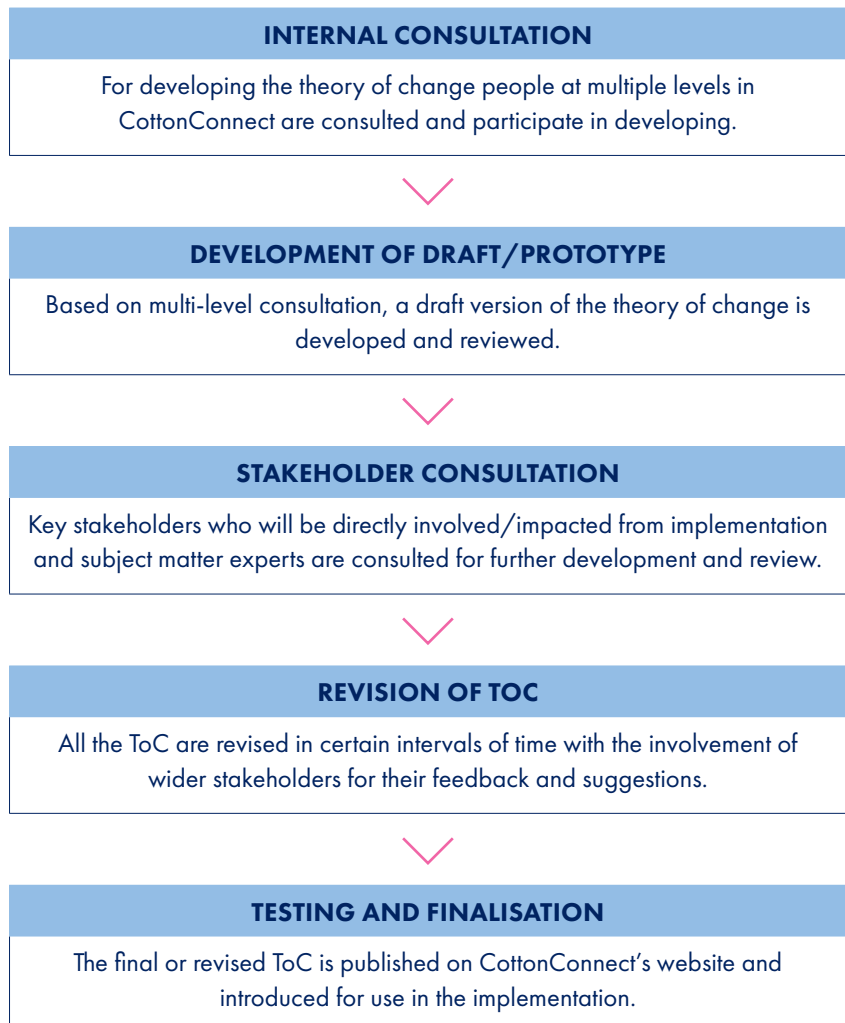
INTERNAL CONSULTATION

For developing the theory of change people at multiple levels in CottonConnect are consulted and participate in developing.

DEVELOPMENT OF DRAFT/PROTOTYPE

Based on multi-level consultation, a draft version of the theory of change is developed and reviewed.

STAKEHOLDER CONSULTATION

Key stakeholders who will be directly involved/impacted from implementation and subject matter experts are consulted for further development and review.

REVISION OF TOC

All the ToC are revised in certain intervals of time with the involvement of wider stakeholders for their feedback and suggestions.

TESTING AND FINALISATION

The final or revised ToC is published on CottonConnect's website and introduced for use in the implementation.